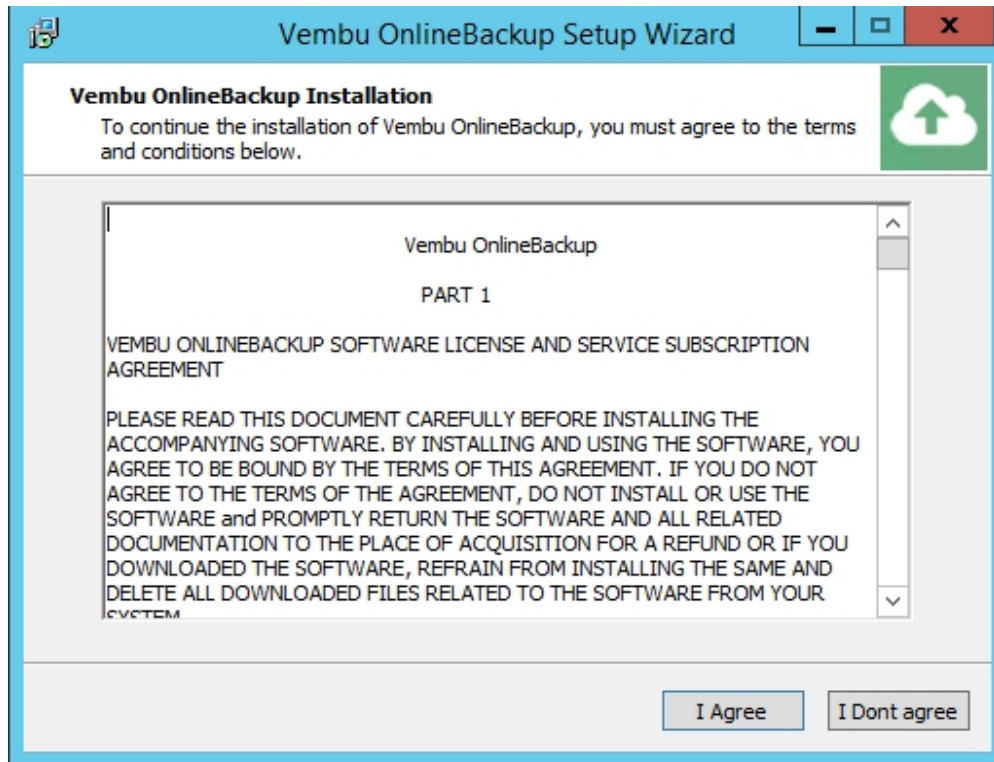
Vembu OnlineBackup Setup Wizard

Vembu OnlineBackup Installation

To continue the installation of Vembu OnlineBackup, you must agree to the terms and conditions below.

Vembu OnlineBackup

PART 1

VEMBU ONLINEBACKUP SOFTWARE LICENSE AND SERVICE SUBSCRIPTION AGREEMENT

PLEASE READ THIS DOCUMENT CAREFULLY BEFORE INSTALLING THE ACCOMPANYING SOFTWARE. BY INSTALLING AND USING THE SOFTWARE, YOU AGREE TO BE BOUND BY THE TERMS OF THIS AGREEMENT. IF YOU DO NOT AGREE TO THE TERMS OF THE AGREEMENT, DO NOT INSTALL OR USE THE SOFTWARE and PROMPTLY RETURN THE SOFTWARE AND ALL RELATED DOCUMENTATION TO THE PLACE OF ACQUISITION FOR A REFUND OR IF YOU DOWNLOADED THE SOFTWARE, REFRAIN FROM INSTALLING THE SAME AND DELETE ALL DOWNLOADED FILES RELATED TO THE SOFTWARE FROM YOUR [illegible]

I Agree

I Dont agree